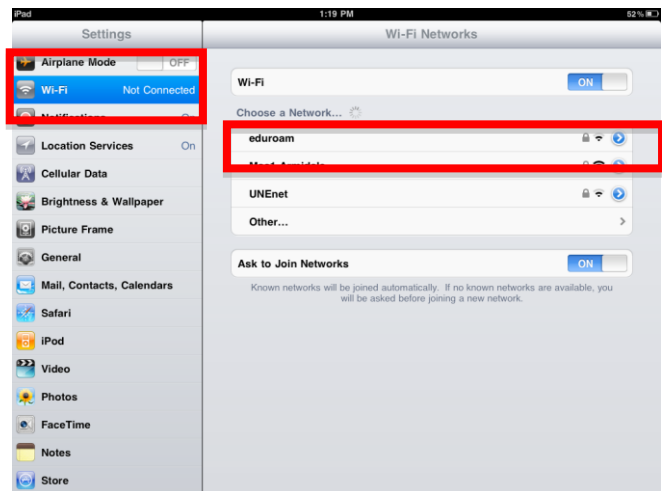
iPad 1:19 PM 52%

Settings

Airplane Mode OFF

Wi-Fi Not Connected

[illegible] On

Location Services On

Cellular Data

Brightness & Wallpaper

Picture Frame

General

Mail, Contacts, Calendars

Safari

iPod

Video

Photos

FaceTime

Notes

Store

Wi-Fi Networks

Wi-Fi ON

Choose a Network...

eduroam

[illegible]

UNEnet

Other...

Ask to Join Networks ON

Known networks will be joined automatically. If no known networks are available, you will be asked before joining a new network.